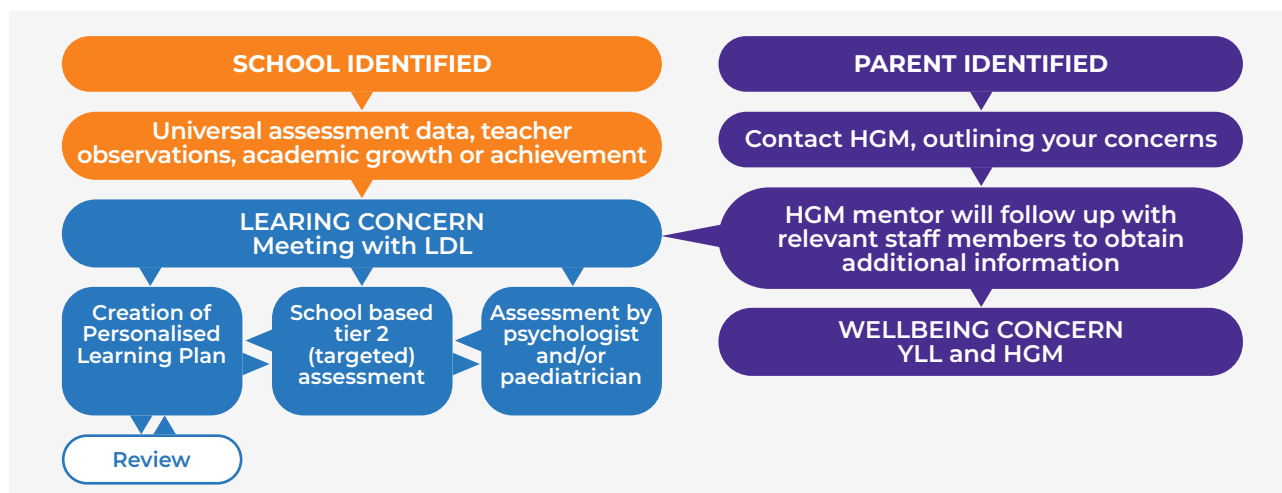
SCHOOL IDENTIFIED

Universal assessment data, teacher observations, academic growth or achievement

LEARING CONCERN
Meeting with LDL

Creation of Personalised Learning Plan

School based tier 2 (targeted) assessment

Assessment by psychologist and/or paediatrician

Review

PARENT IDENTIFIED

Contact HGM, outlining your concerns

HGM mentor will follow up with relevant staff members to obtain additional information

WELLBEING CONCERN
YLL and HGM